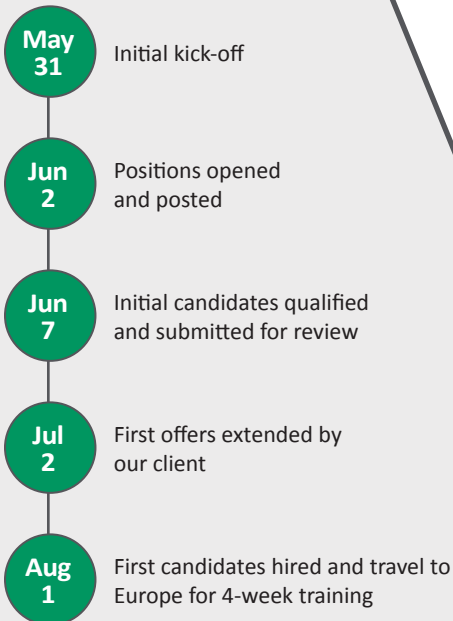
May 31
Initial kick-off

Jun 2
Positions opened and posted

Jun 7
Initial candidates qualified and submitted for review

Jul 2
First offers extended by our client

Aug 1
First candidates hired and travel to Europe for 4-week training